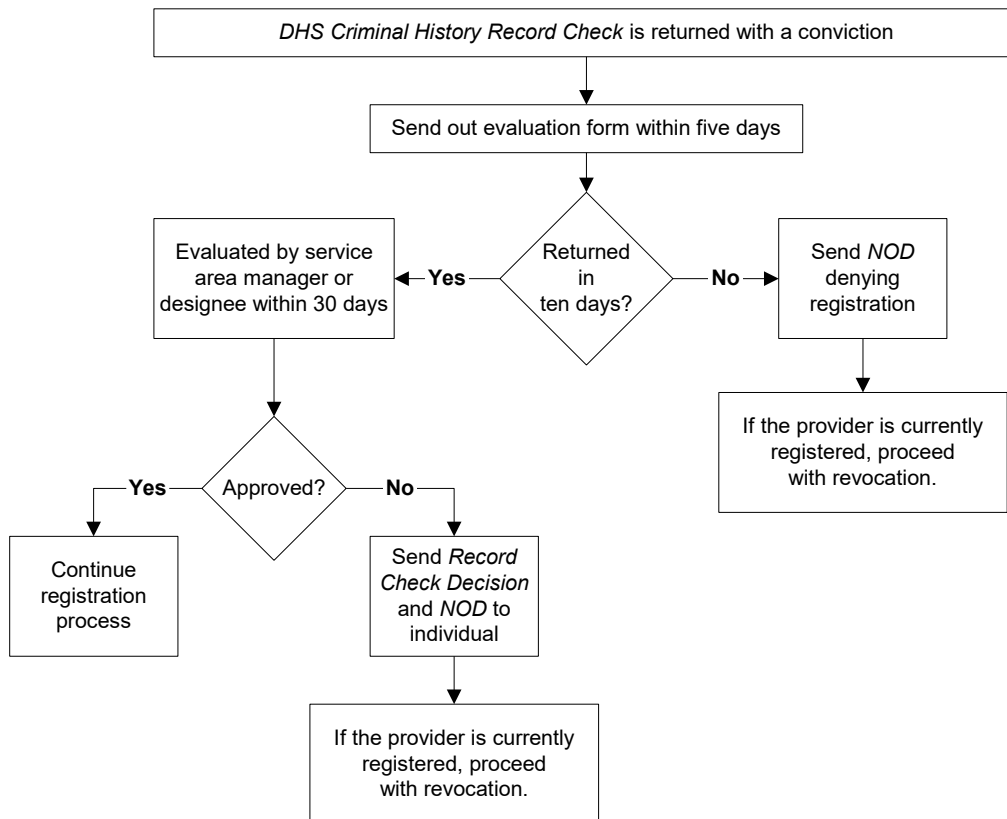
DHS Criminal History Record Check is returned with a conviction

Send out evaluation form within five days

Returned in ten days?

Yes

No

Evaluated by service area manager or designee within 30 days

Send NOD denying registration

If the provider is currently registered, proceed with revocation.

Approved?

Yes

No

Continue registration process

Send Record Check Decision and NOD to individual

If the provider is currently registered, proceed with revocation.